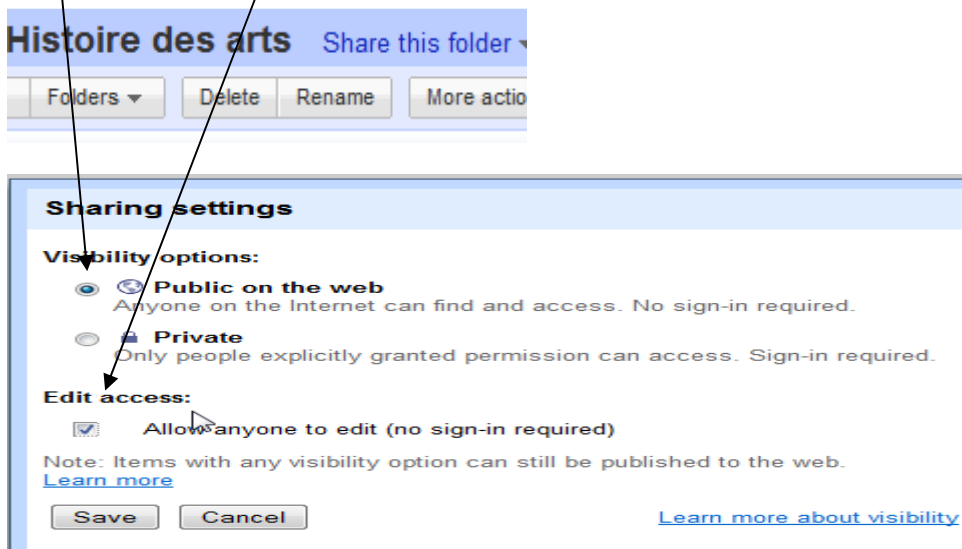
Histoire des arts Share this folder

Folders Delete Rename More actio

Sharing settings

Visibility options:

Public on the web
Anyone on the Internet can find and access. No sign-in required.

Private
Only people explicitly granted permission can access. Sign-in required.

Edit access:

Allow anyone to edit (no sign-in required)

Note: Items with any visibility option can still be published to the web.
Learn more

Save Cancel Learn more about visibility